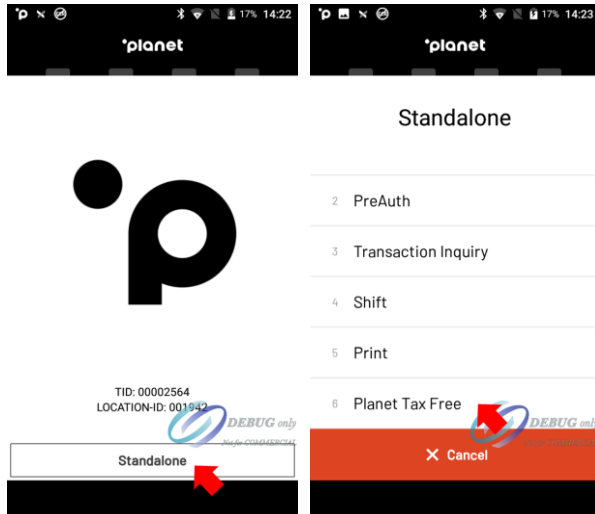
17% 14:22

°planet

TID: 00002564
LOCATION-ID: 001942

DEBUG only
Not for COMMERCIAL

Standalone

17% 14:23

°planet

Standalone

2 PreAuth

3 Transaction Inquiry

4 Shift

5 Print

6 Planet Tax Free

DEBUG only
Not for COMMERCIAL

✕ Cancel